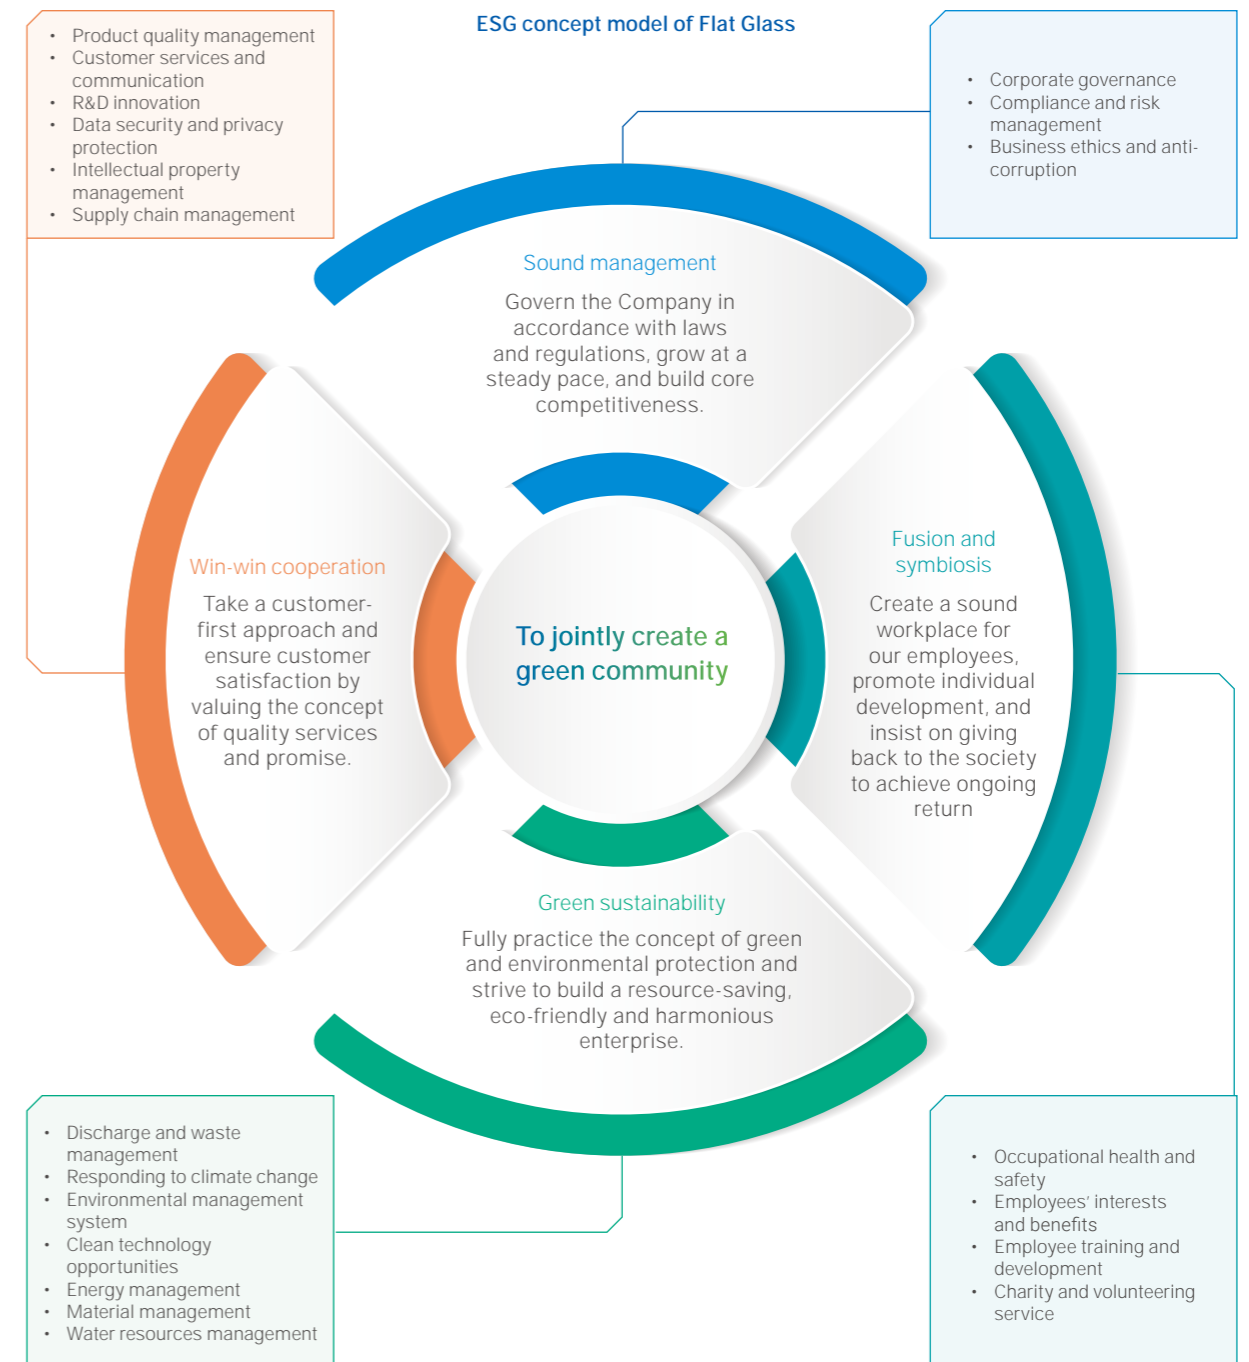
ESG concept model of Flat Glass

- Product quality management
- Customer services and communication
- R&D innovation
- Data security and privacy protection
- Intellectual property management
- Supply chain management

- Corporate governance
- Compliance and risk management
- Business ethics and anti-corruption

Sound management

Govern the Company in accordance with laws and regulations, grow at a steady pace, and build core competitiveness.

Win-win cooperation

Take a customer-first approach and ensure customer satisfaction by valuing the concept of quality services and promise.

To jointly create a green community

Fusion and symbiosis

Create a sound workplace for our employees, promote individual development, and insist on giving back to the society to achieve ongoing return

Green sustainability

Fully practice the concept of green and environmental protection and strive to build a resource-saving, eco-friendly and harmonious enterprise.

- Discharge and waste management
- Responding to climate change
- Environmental management system
- Clean technology opportunities
- Energy management
- Material management
- Water resources management

- Occupational health and safety
- Employees' interests and benefits
- Employee training and development
- Charity and volunteering service